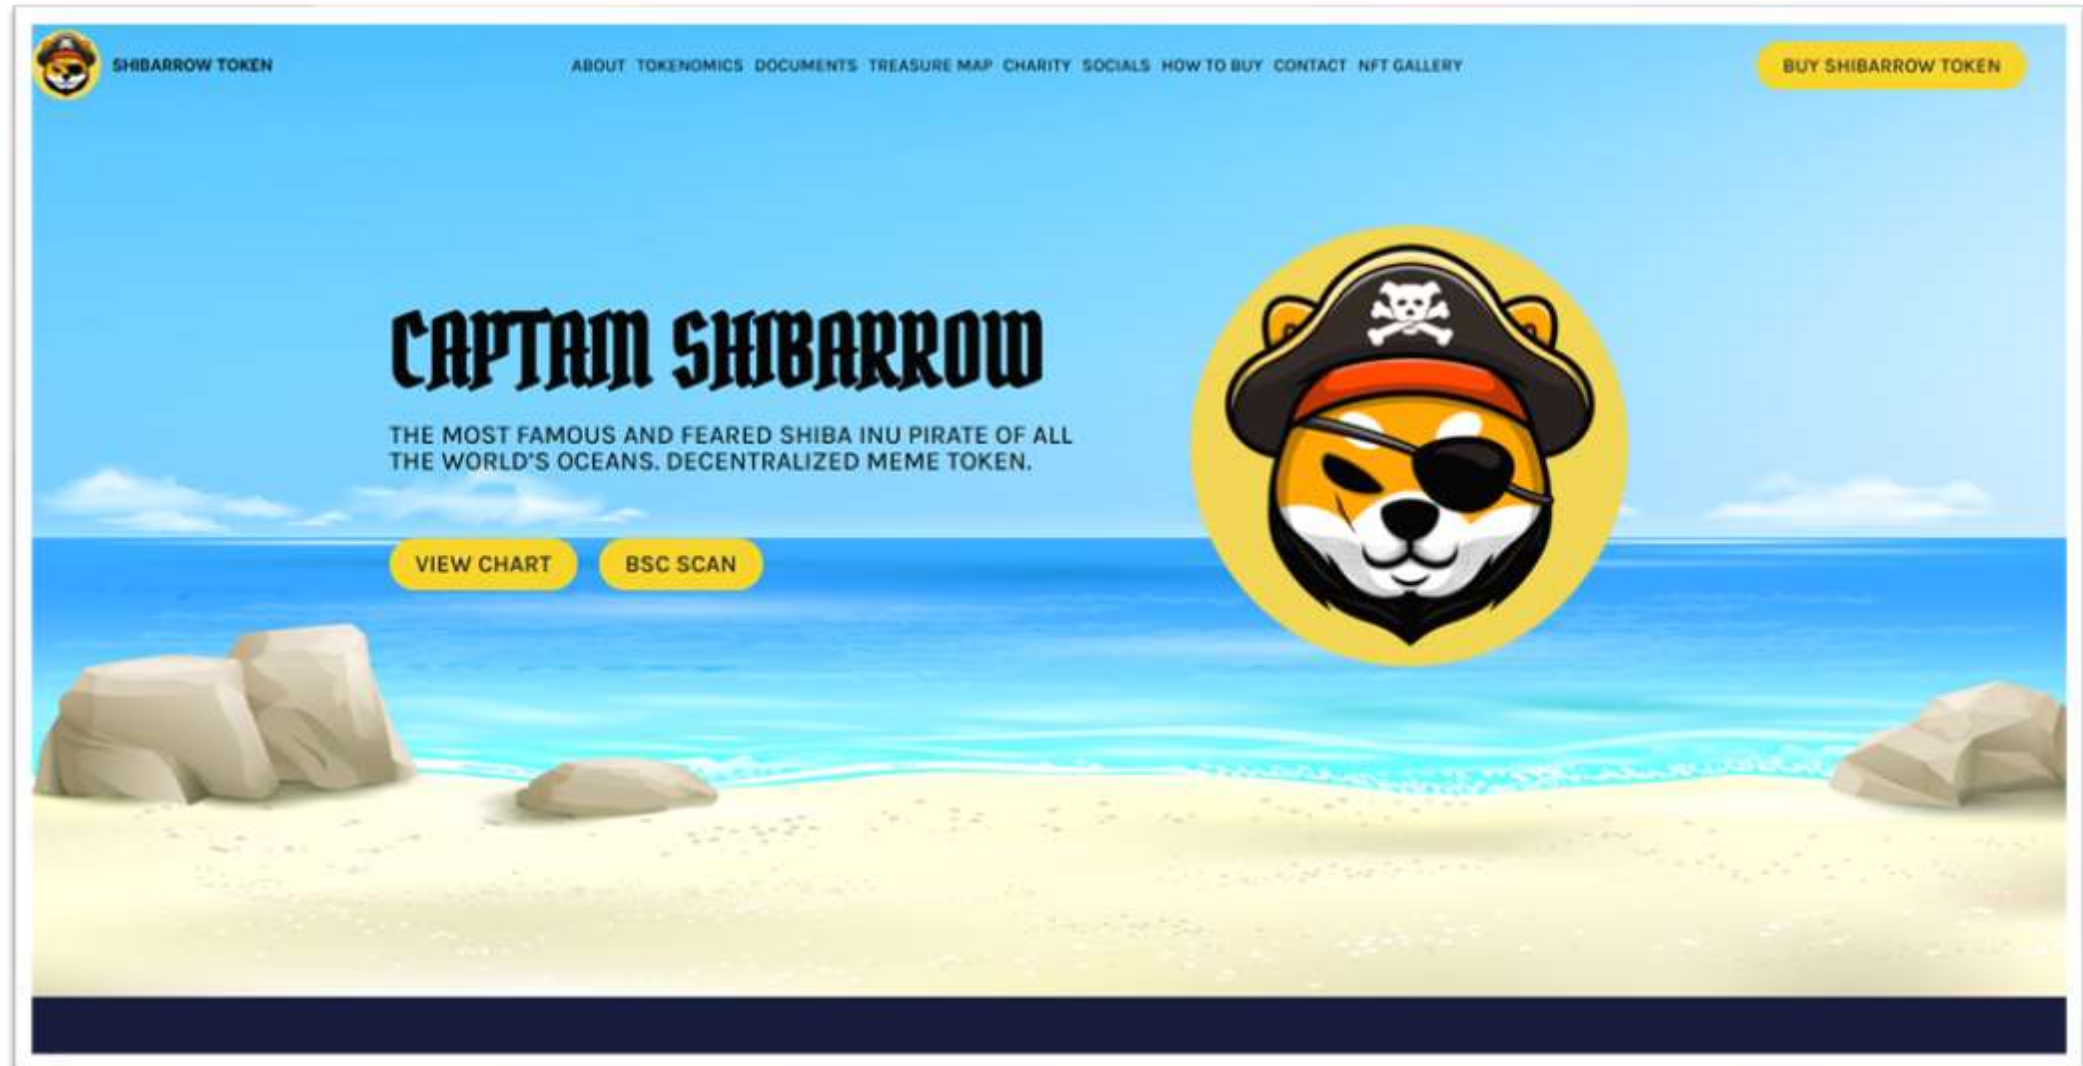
SHIBARROW TOKEN

ABOUT TOKENOMICS DOCUMENTS TREASURE MAP CHARITY SOCIALS HOW TO BUY CONTACT NFT GALLERY

BUY SHIBARROW TOKEN

CAPTAIN SHIBARROW

THE MOST FAMOUS AND FEARED SHIBA INU PIRATE OF ALL THE WORLD'S OCEANS. DECENTRALIZED MEME TOKEN.

VIEW CHART

BSC SCAN